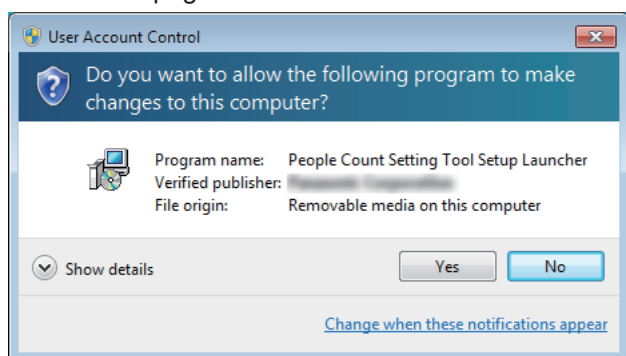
User Account Control

Do you want to allow the following program to make changes to this computer?

Program name: People Count Setting Tool Setup Launcher
Verified publisher: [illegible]
File origin: Removable media on this computer

Show details

Yes No

Change when these notifications appear